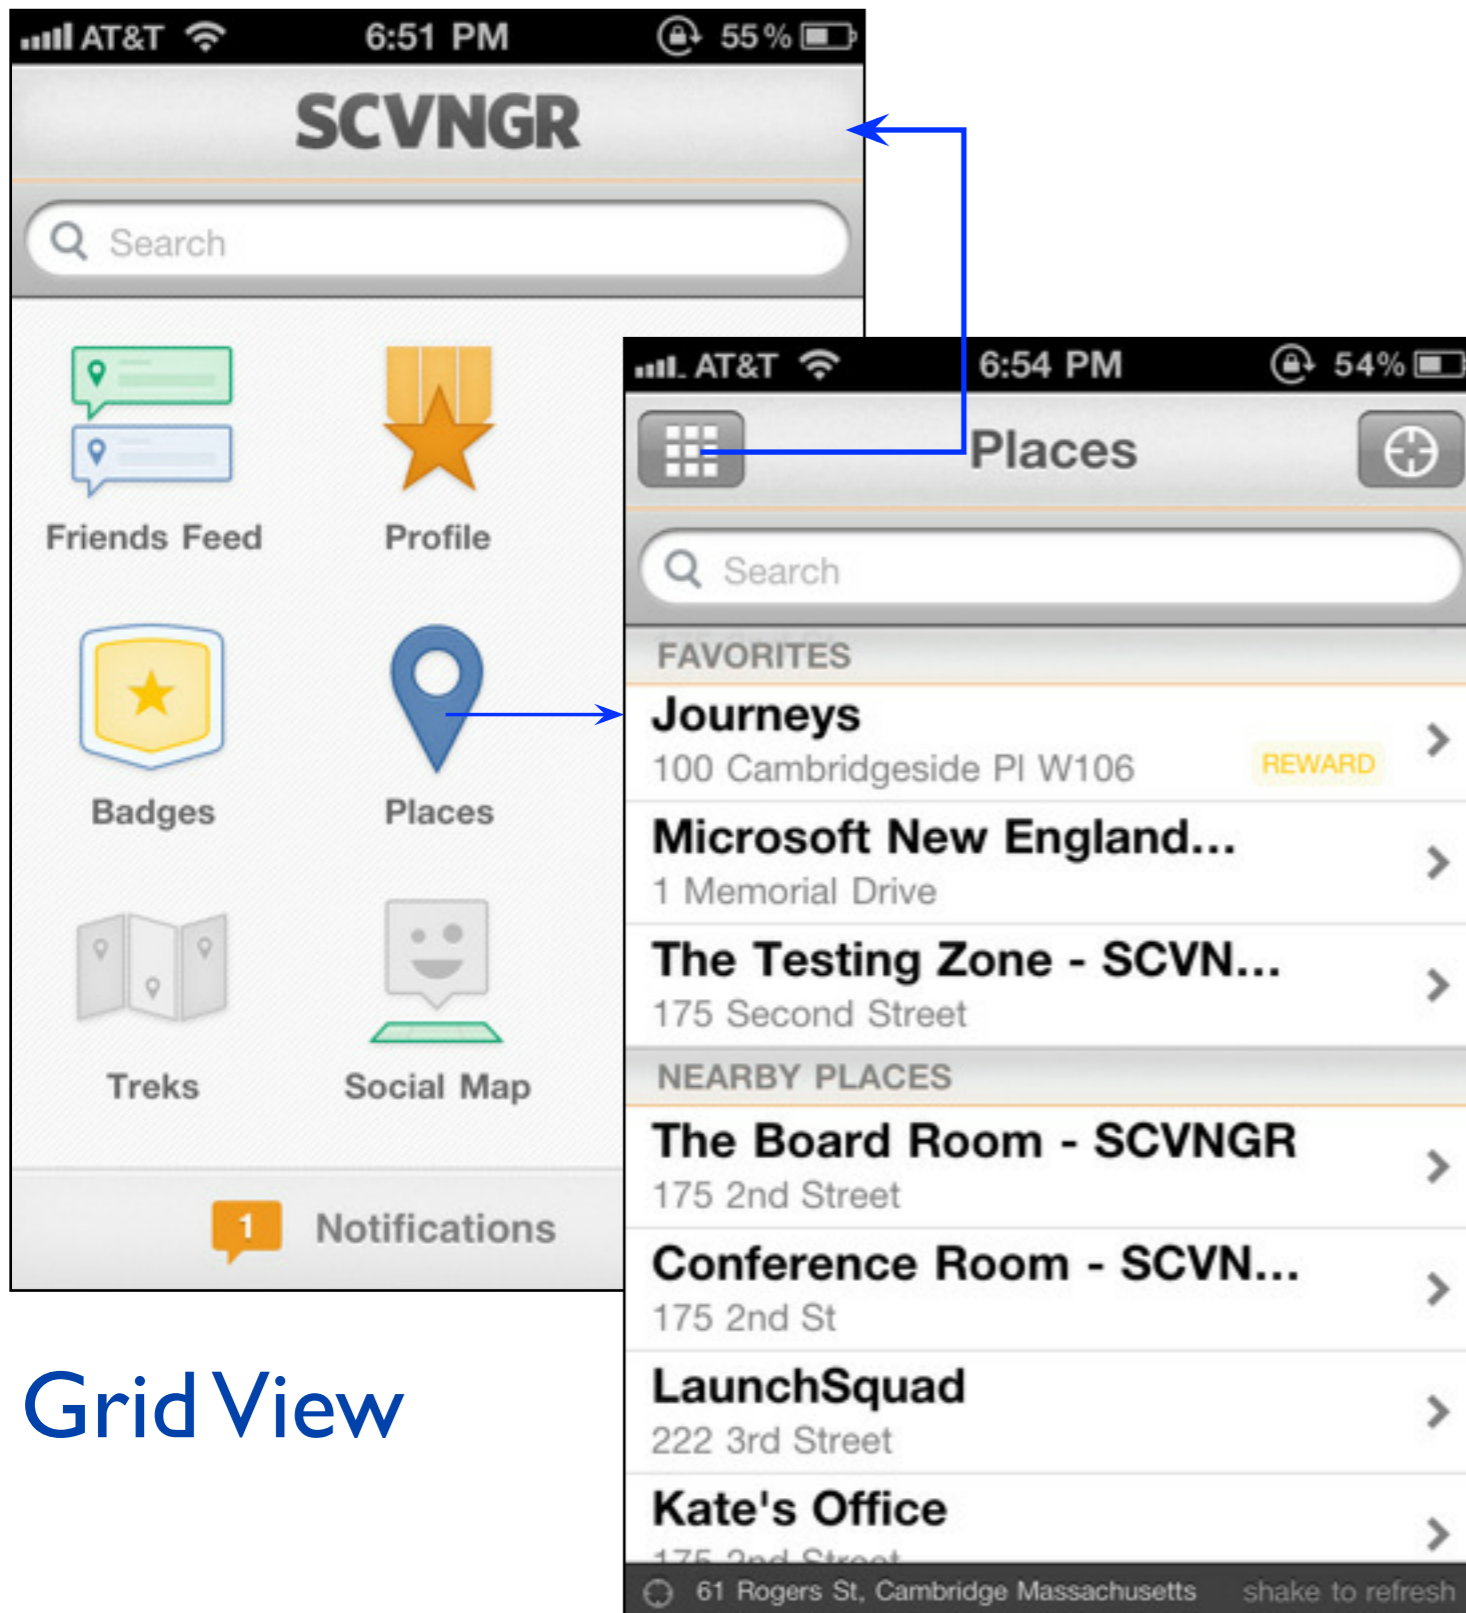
AT&T 6:51 PM 55%

SCVNGR

Search

Friends Feed

Profile

Badges

Places

Treks

Social Map

1 Notifications

Grid View

AT&T 6:54 PM 54%

Places

Search

FAVORITES

Journeys
100 Cambridgeside Pl W106
REWARD

Microsoft New England...
1 Memorial Drive

The Testing Zone - SCVN...
175 Second Street

NEARBY PLACES

The Board Room - SCVNGR
175 2nd Street

Conference Room - SCVN...
175 2nd St

LaunchSquad
222 3rd Street

Kate's Office
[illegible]

61 Rogers St, Cambridge Massachusetts shake to refresh